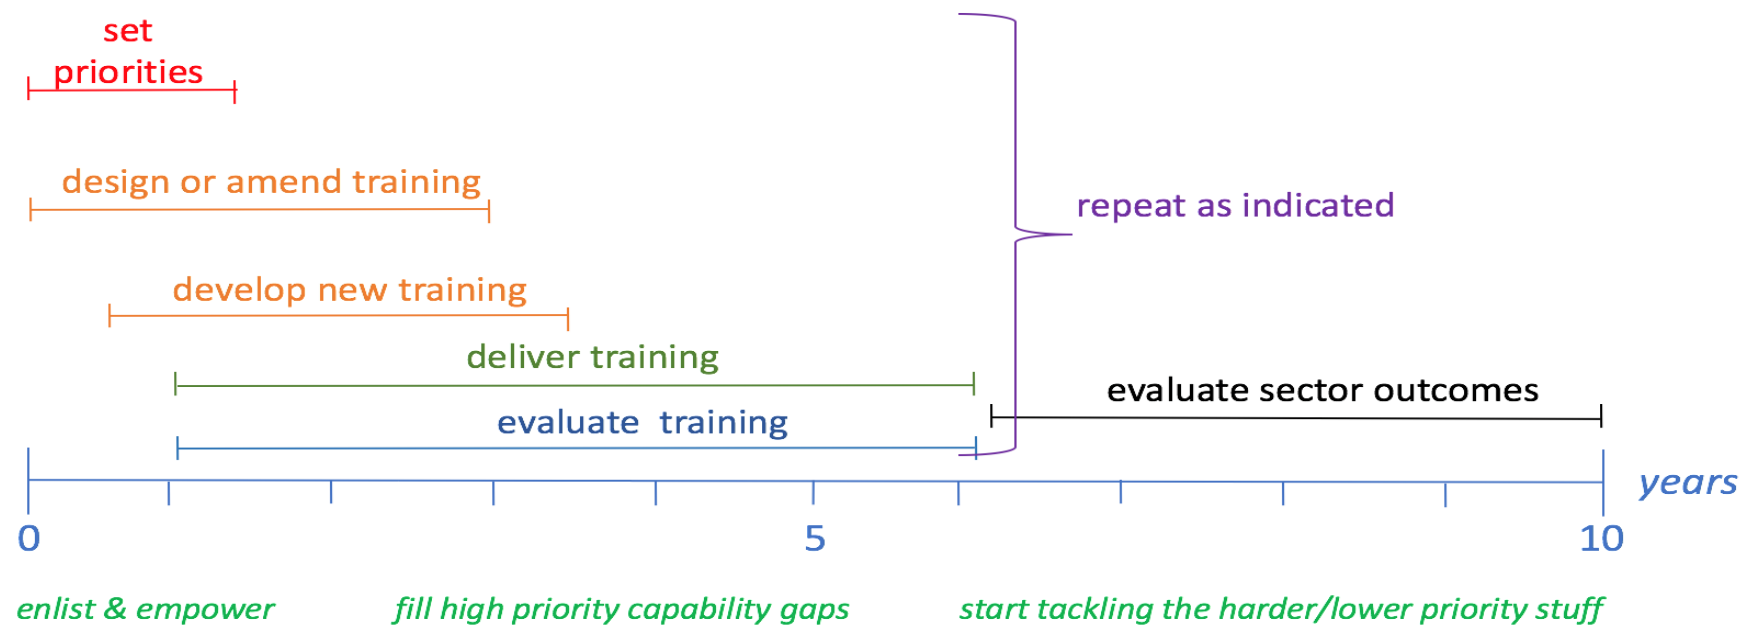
set priorities

design or amend training

repeat as indicated

develop new training

deliver training

evaluate sector outcomes

evaluate training

years

0

5

10

enlist & empower

fill high priority capability gaps

start tackling the harder/lower priority stuff